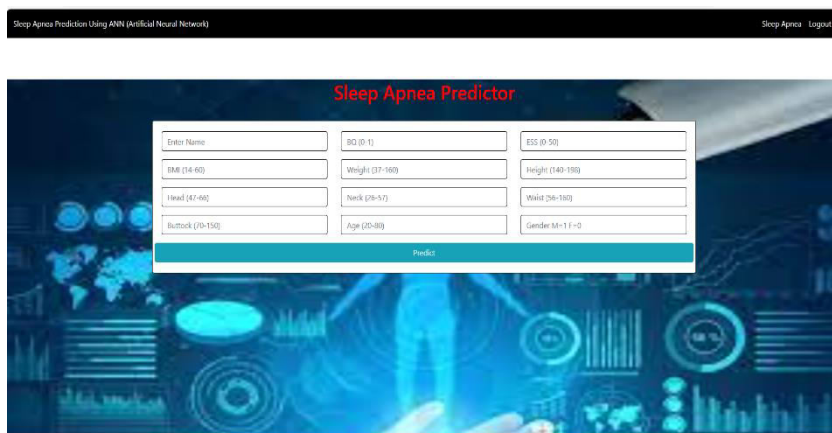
Sleep Apnea Prediction Using ANN (Artificial Neural Network)

Sleep Apnea Logout

Sleep Apnea Predictor

Enter Name

BQ (0-1)

ESS (0-50)

BMI (14-60)

Weight (37-160)

Height (140-198)

Head (47-66)

Neck (26-57)

Waist (56-160)

Buttock (70-150)

Age (20-80)

Gender M=1 F=0

Predict